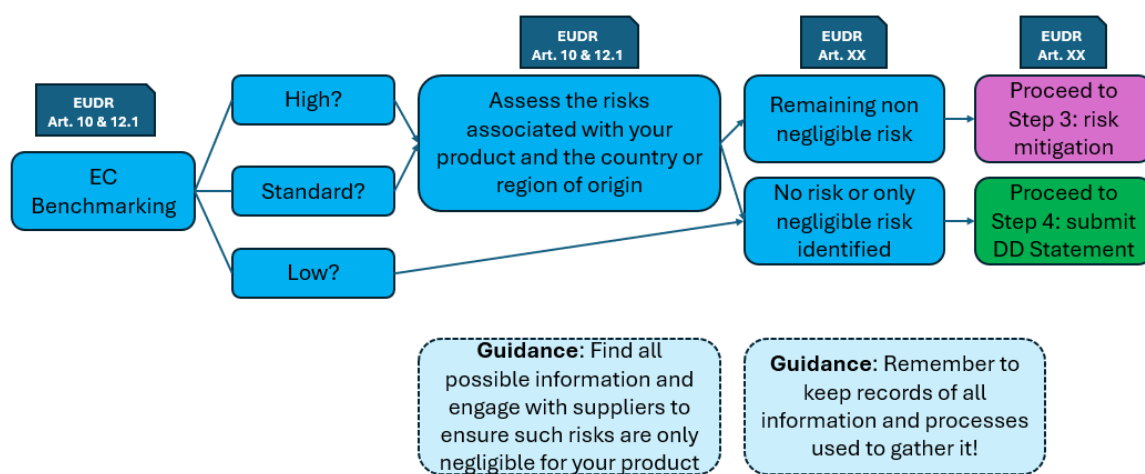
EUDR
Art. 10 & 12.1

EC Benchmarking

High?

Standard?

Low?

EUDR
Art. 10 & 12.1

Assess the risks associated with your product and the country or region of origin

EUDR
Art. XX

Remaining non negligible risk

No risk or only negligible risk identified

EUDR
Art. XX

Proceed to Step 3: risk mitigation

Proceed to Step 4: submit DD Statement

**Guidance**: Find all possible information and engage with suppliers to ensure such risks are only negligible for your product

**Guidance**: Remember to keep records of all information and processes used to gather it!